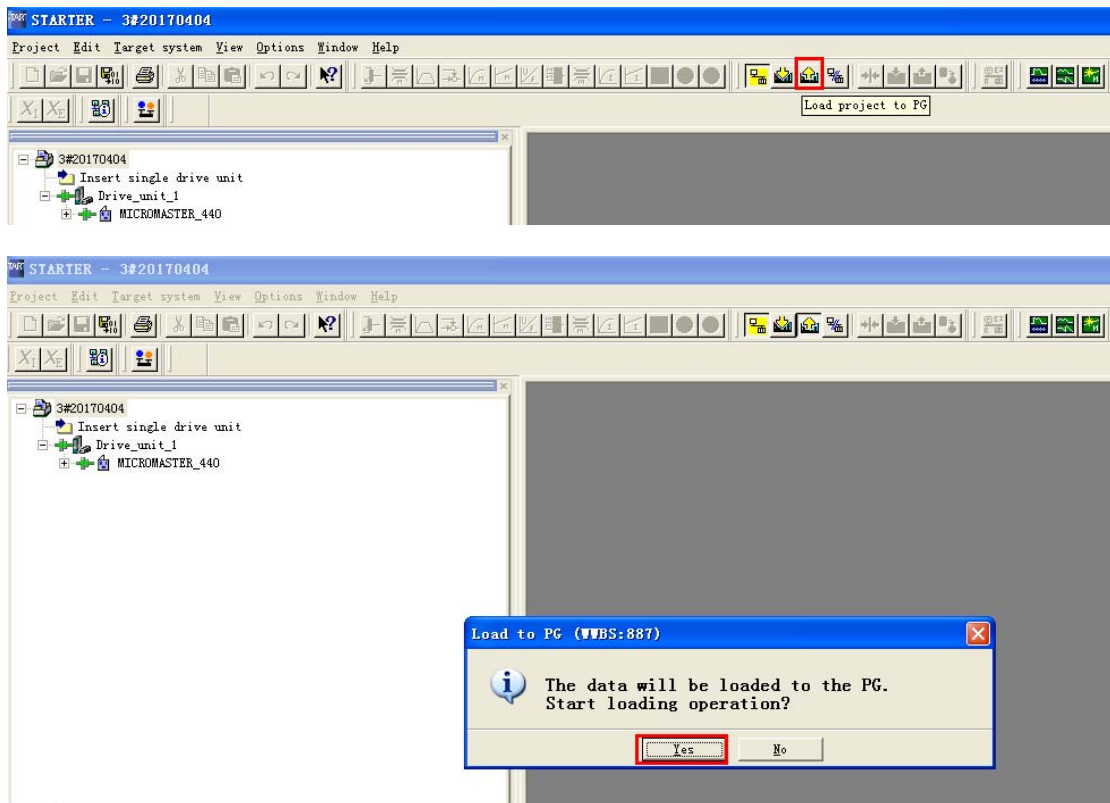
STARTER - 3#20170404

Project Edit Target system View Options Window Help

Load project to PG

3#20170404
Insert single drive unit
Drive_unit_1
MICROMASTER_440

STARTER - 3#20170404

Project Edit Target system View Options Window Help

3#20170404
Insert single drive unit
Drive_unit_1
MICROMASTER_440

Load to PG (WWBS:887)

The data will be loaded to the PG.
Start loading operation?

Yes No